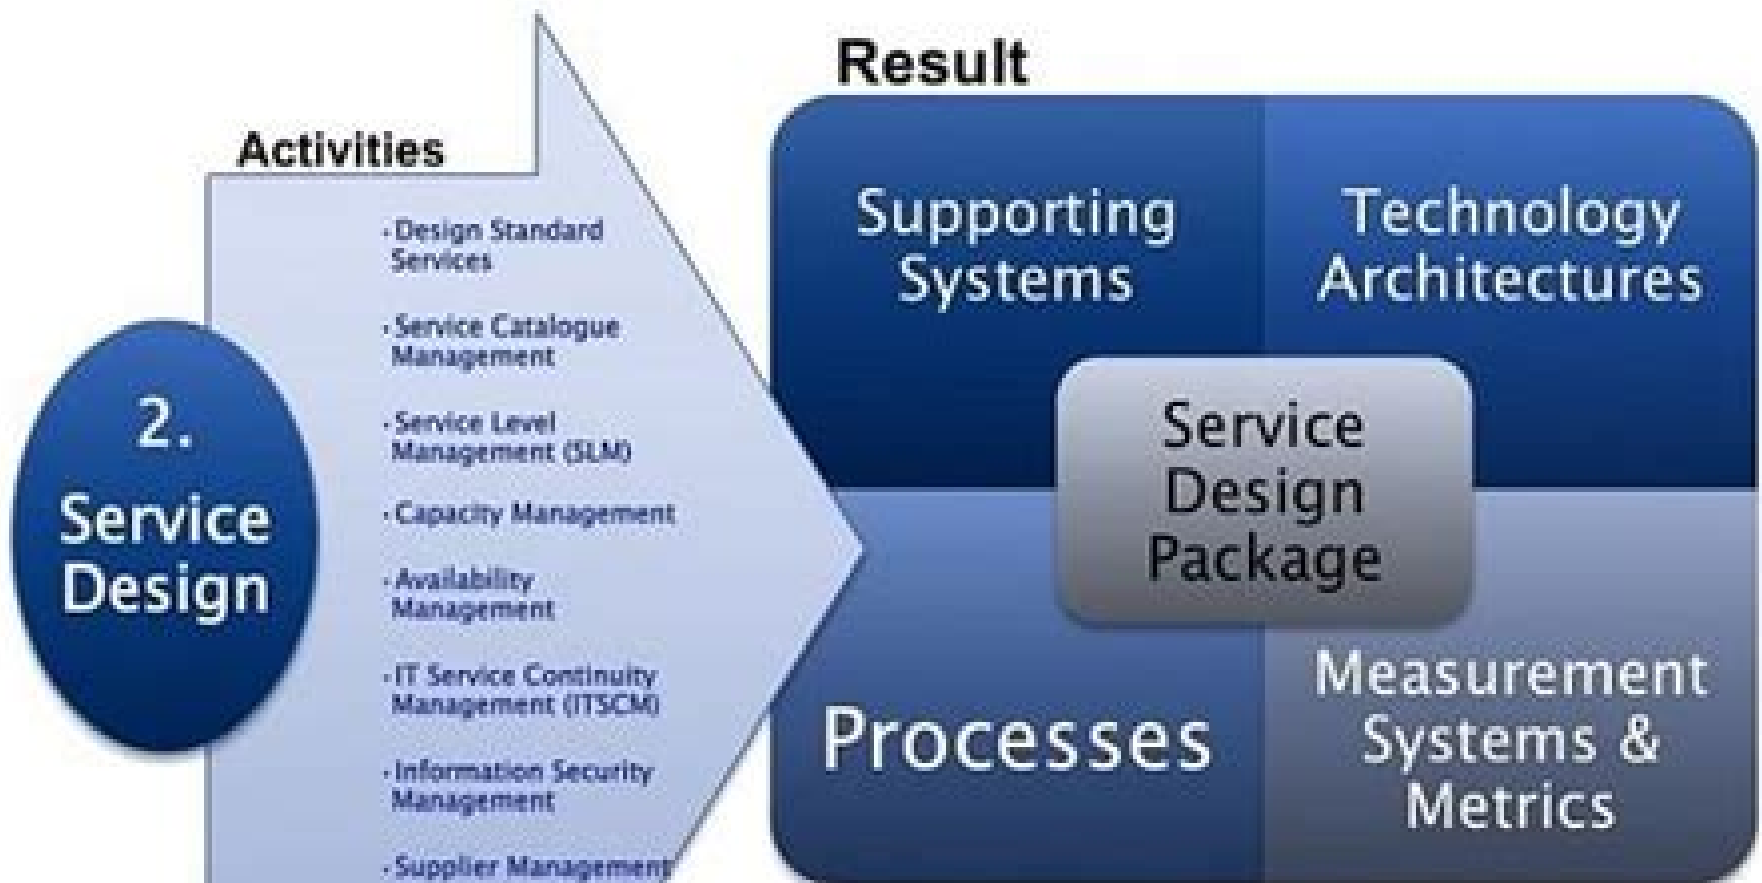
2. Service Design

Activities

- Design Standard Services
- Service Catalogue Management
- Service Level Management (SLM)
- Capacity Management
- Availability Management
- IT Service Continuity Management (ITSCM)
- Information Security Management
- Supplier Management

Result

Supporting Systems

Technology Architectures

Service Design Package

Processes

Measurement Systems & Metrics